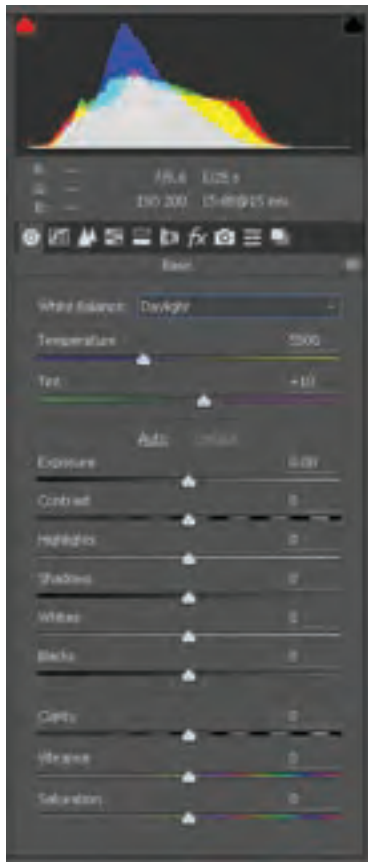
R: ---
G: ---
B: ---
f/6.6 1/25 s
ISO 200 15-85@15 mm

Basic

White Balance: Daylight

Temperature 5500

Tint +10

Auto Default

Exposure 0.00

Contrast 0

Highlights 0

Shadows 0

Whites 0

Blacks 0

Clarity 0

Vibrance 0

Saturation 0